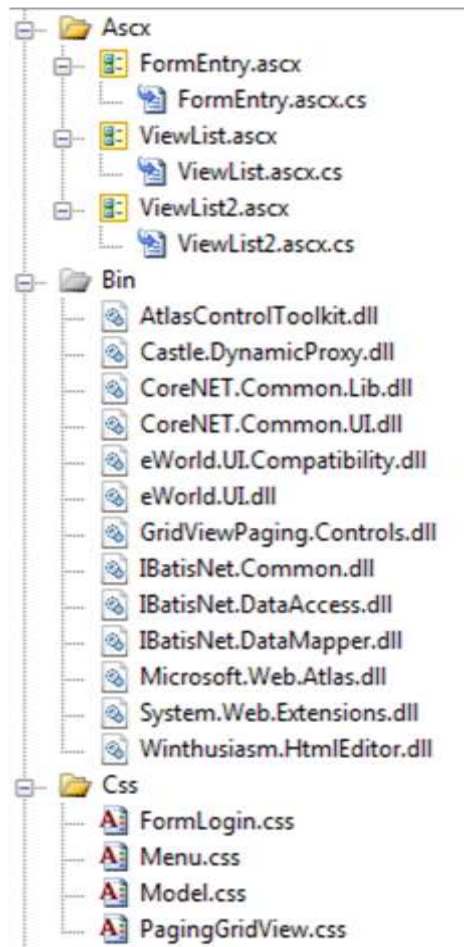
Ascx
FormEntry.ascx
FormEntry.ascx.cs
ViewList.ascx
ViewList.ascx.cs
ViewList2.ascx
ViewList2.ascx.cs
Bin
AtlasControlToolkit.dll
Castle.DynamicProxy.dll
CoreNET.Common.Lib.dll
CoreNET.Common.UI.dll
eWorld.UI.Compatibility.dll
eWorld.UI.dll
GridViewPaging.Controls.dll
IBatisNet.Common.dll
IBatisNet.DataAccess.dll
IBatisNet.DataMapper.dll
Microsoft.Web.Atlas.dll
System.Web.Extensions.dll
Winthusiasm.HtmlEditor.dll
Css
FormLogin.css
Menu.css
Model.css
PagingGridView.css